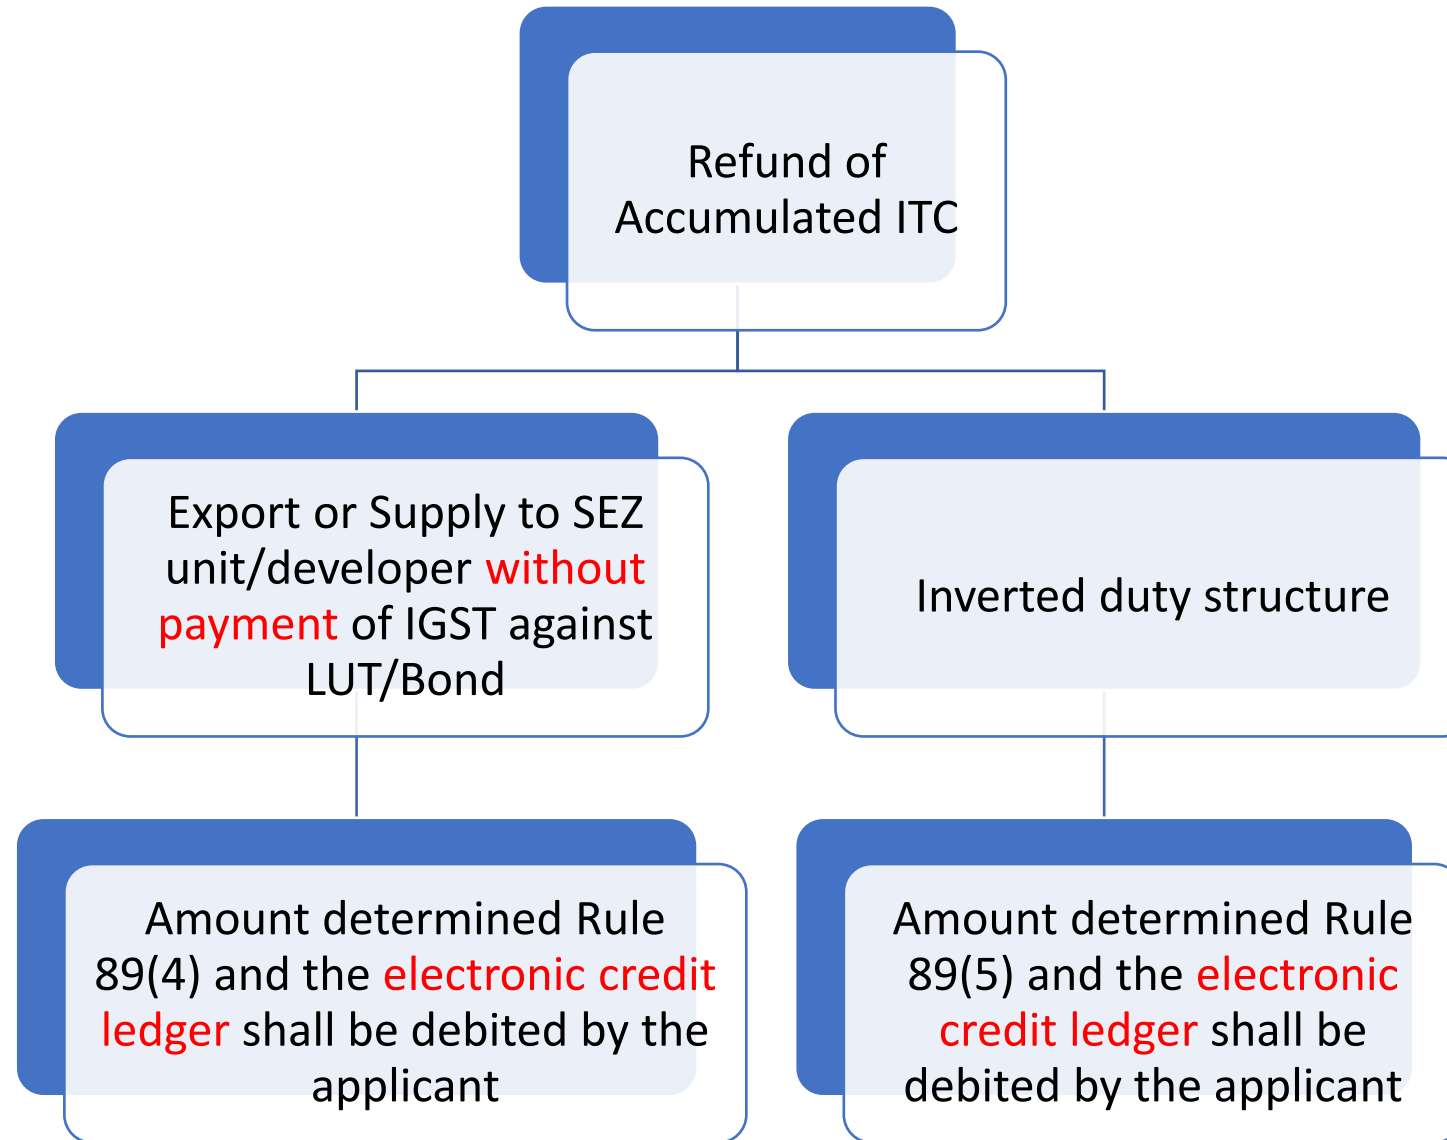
Refund of Accumulated ITC

Export or Supply to SEZ unit/developer without payment of IGST against LUT/Bond

Inverted duty structure

Amount determined Rule 89(4) and the electronic credit ledger shall be debited by the applicant

Amount determined Rule 89(5) and the electronic credit ledger shall be debited by the applicant